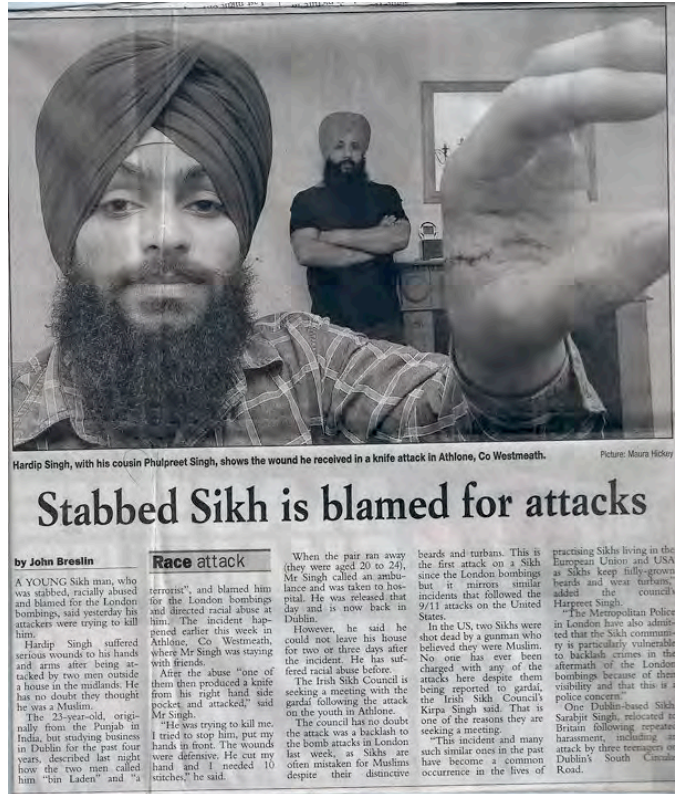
Hardip Singh, with his cousin Phulpreet Singh, shows the wound he received in a knife attack in Athlone, Co Westmeath.

Picture: Maura Hickey

Stabbed Sikh is blamed for attacks

by John Breslin

Race attack

A YOUNG Sikh man, who was stabbed, racially abused and blamed for the London bombings, said yesterday his attackers were trying to kill him.

Hardip Singh suffered serious wounds to his hands and arms after being attacked by two men outside a house in the midlands. He has no doubt they thought he was a Muslim.

The 23-year-old, originally from the Punjab in India, but studying business in Dublin for the past four years, described last night how the two men called him "bin Laden" and "a terrorist", and blamed him for the London bombings and directed racial abuse at him. The incident happened earlier this week in Athlone, Co Westmeath, where Mr Singh was staying with friends.

After the abuse "one of them then produced a knife from his right hand side pocket and attacked," said Mr Singh.

"He was trying to kill me. I tried to stop him, put my hands in front. The wounds were defensive. He cut my hand and I needed 10 stitches," he said.

When the pair ran away (they were aged 20 to 24), Mr Singh called an ambulance and was taken to hospital. He was released that day and is now back in Dublin.

However, he said he could not leave his house for two or three days after the incident. He has suffered racial abuse before.

The Irish Sikh Council is seeking a meeting with the gardaí following the attack on the youth in Athlone.

The council has no doubt the attack was a backlash to the bomb attacks in London last week, as Sikhs are often mistaken for Muslims despite their distinctive beards and turbans. This is the first attack on a Sikh since the London bombings but it mirrors similar incidents that followed the 9/11 attacks on the United States.

In the US, two Sikhs were shot dead by a gunman who believed they were Muslim. No one has ever been charged with any of the attacks here despite them being reported to gardaí, the Irish Sikh Council's Kirpa Singh said. That is one of the reasons they are seeking a meeting.

"This incident and many such similar ones in the past have become a common occurrence in the lives of practising Sikhs living in the European Union and USA as Sikhs keep fully-grown beards and wear turbans," added the council's Harpreet Singh.

"The Metropolitan Police in London have also admitted that the Sikh community is particularly vulnerable to backlash crimes in the aftermath of the London bombings because of their visibility and that this is a police concern."

One Dublin-based Sikh, Sarabjit Singh, relocated to Britain following repeated harassment, including an attack by three teenagers on Dublin's South Circular Road.